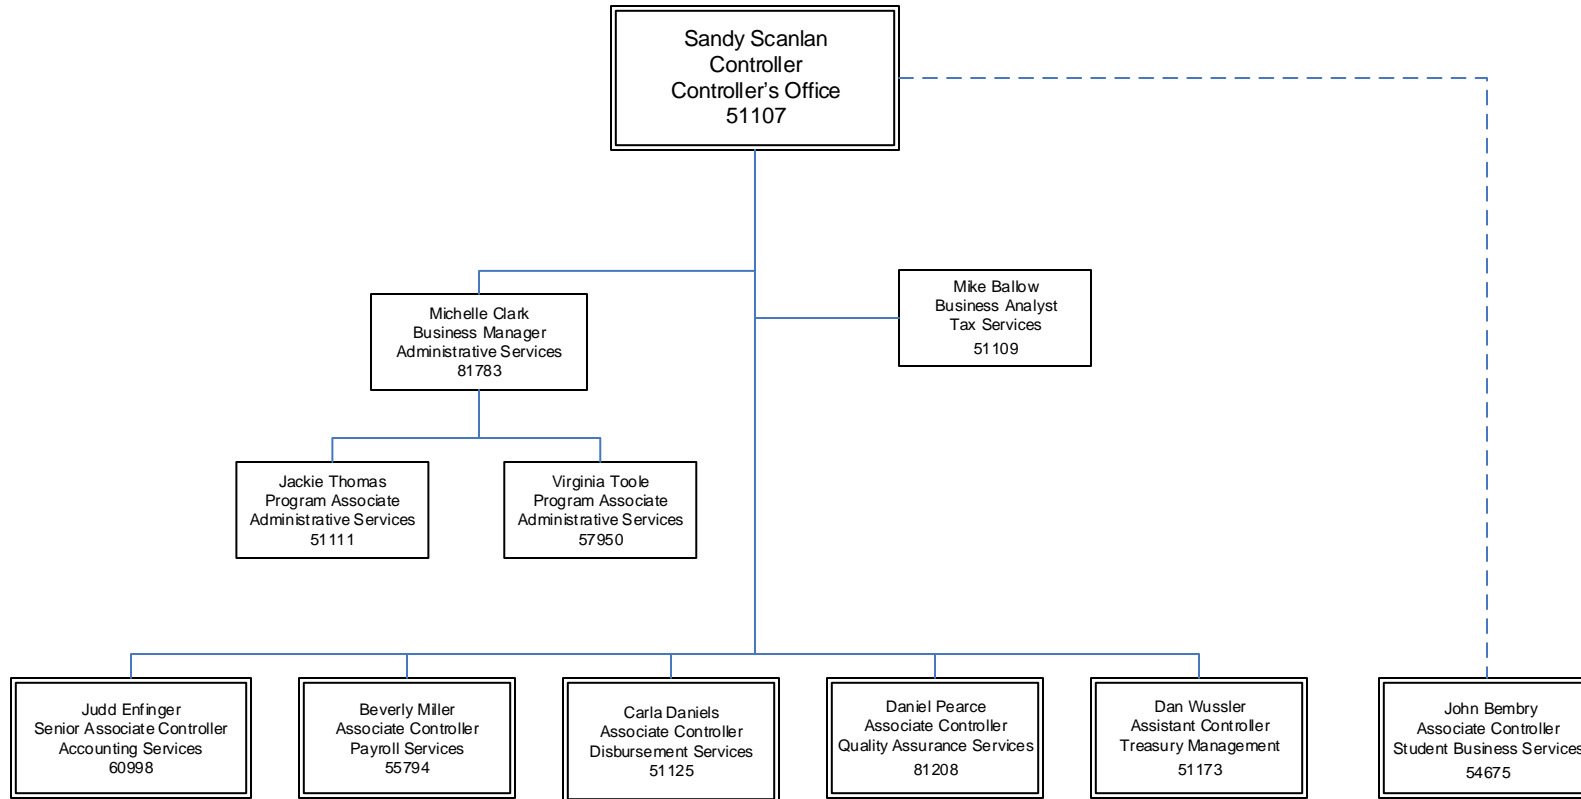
Sandy Scanlan
Controller
Controller's Office
51107

Michelle Clark
Business Manager
Administrative Services
81783

Mike Ballow
Business Analyst
Tax Services
51109

Jackie Thomas
Program Associate
Administrative Services
51111

Virginia Toole
Program Associate
Administrative Services
57950

Judd Enfinger
Senior Associate Controller
Accounting Services
60998

Beverly Miller
Associate Controller
Payroll Services
55794

Carla Daniels
Associate Controller
Disbursement Services
51125

Daniel Pearce
Associate Controller
Quality Assurance Services
81208

Dan Wussler
Assistant Controller
Treasury Management
51173

John Bembry
Associate Controller
Student Business Services
54675